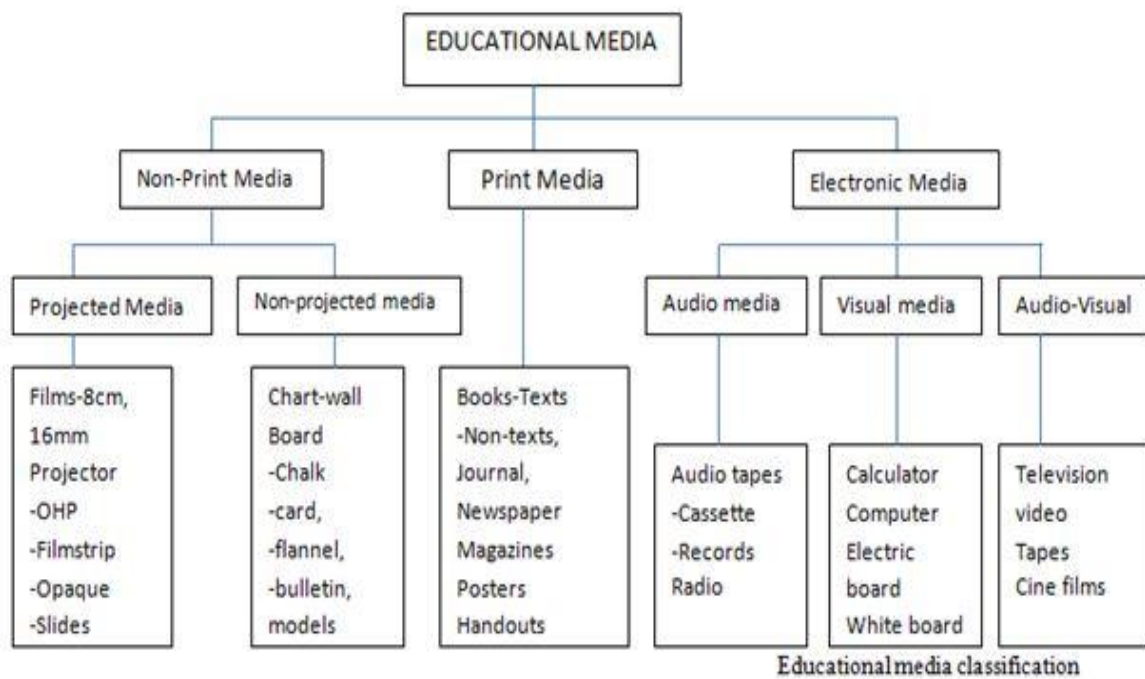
EDUCATIONAL MEDIA

Non-Print Media

Print Media

Electronic Media

Projected Media

Non-projected media

Audio media

Visual media

Audio-Visual

Films-8cm, 16mm Projector -OHP -Filmstrip -Opaque -Slides

Chart-wall Board -Chalk -card, -flannel, -bulletin, models

Books-Texts -Non-texts, Journal, Newspaper Magazines Posters Handouts

Audio tapes -Cassette -Records Radio

Calculator Computer Electric board White board

Television video Tapes Cine films

Educational media classification